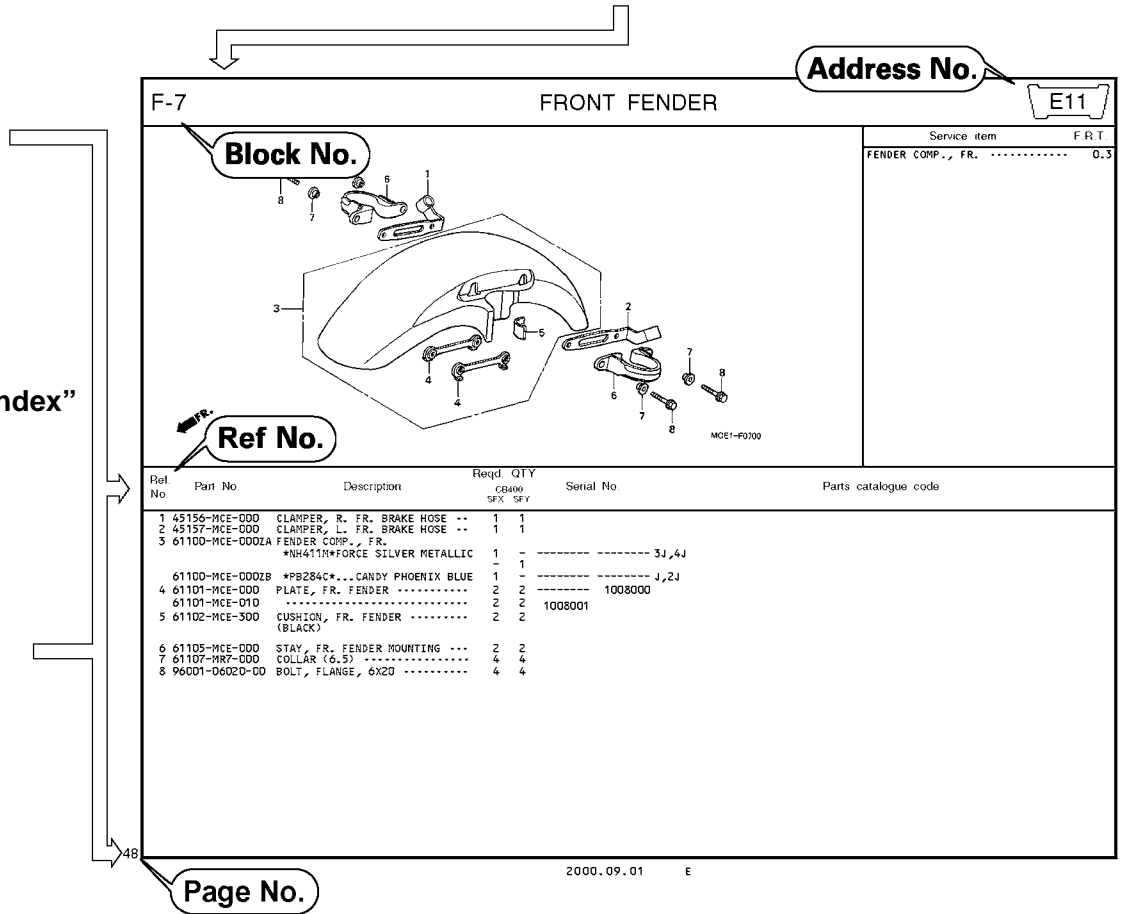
Address No.

F-7

FRONT FENDER

E11

Block No.

| Service item | F.R.T. |
|---|---|
| FENDER COMP., FR. ············ | 0.3 |

8 7 6 1

3

2

5

4

4

7

8

6

7

8

ndex"

FR.

Ref No.

MCE1-F0700

| Ref. No. | Part No. | Description | Reqd. QTY CB400 SFX | SFY | Serial No. | Parts catalogue code |
|---|---|---|---|---|---|---|
| 1 | 45156-MCE-000 | CLAMPER, R. FR. BRAKE HOSE -- | 1 | 1 | | |
| 2 | 45157-MCE-000 | CLAMPER, L. FR. BRAKE HOSE -- | 1 | 1 | | |
| 3 | 61100-MCE-000ZA | FENDER COMP., FR. *NH411M*FORCE SILVER METALLIC | 1 | - | -------- -------- 3J,4J | |
| | | | - | 1 | | |
| | 61100-MCE-000ZB | *PB284C*...CANDY PHOENIX BLUE | 1 | - | -------- -------- J,2J | |
| 4 | 61101-MCE-000 | PLATE, FR. FENDER ·········· | 2 | 2 | -------- 1008000 | |
| | 61101-MCE-010 | ---------------------------- | 2 | 2 | 1008001 | |
| 5 | 61102-MCE-300 | CUSHION, FR. FENDER ········ (BLACK) | 2 | 2 | | |
| 6 | 61105-MCE-000 | STAY, FR. FENDER MOUNTING --- | 2 | 2 | | |
| 7 | 61107-MR7-000 | COLLAR (6.5) ··············· | 4 | 4 | | |
| 8 | 96001-06020-00 | BOLT, FLANGE, 6X20 ········· | 4 | 4 | | |

48

2000.09.01 E

Page No.